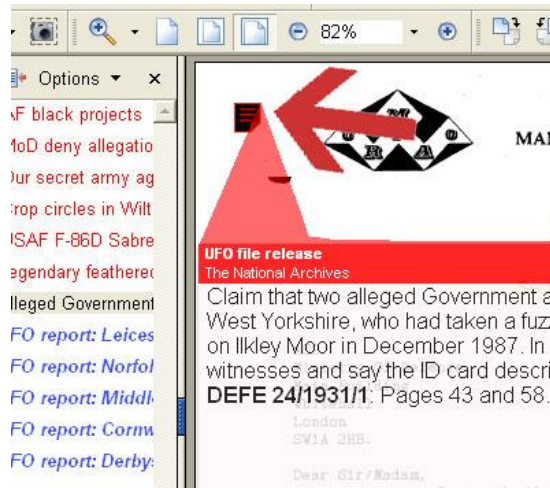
82%

Options ▾ ×

AF black projects
MoD deny allegatio
Our secret army ag
crop circles in Wilt
USAF F-86D Sabre
egendary feathered
Alleged Government
FO report: Leices
FO report: Norfol
FO report: Middl
FO report: Cornw
FO report: Derby

MA

UFO file release
The National Archives

Claim that two alleged Government a West Yorkshire, who had taken a fuz on Ilkley Moor in December 1987. In witnesses and say the ID card descri
DEFE 24/1931/1: Pages 43 and 58.

London
SW1A 2HB.

Dear Sir/Madam,